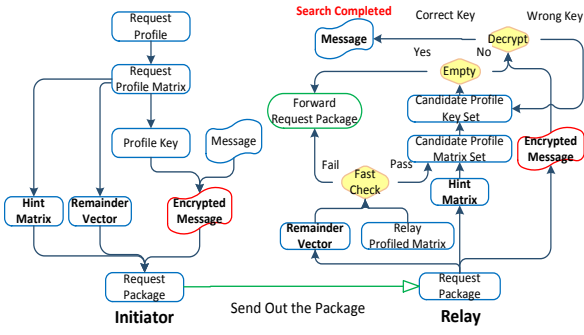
Request Profile

Request Profile Matrix

Profile Key

Message

Hint Matrix

Remainder Vector

Encrypted Message

Request Package

Initiator

Send Out the Package

Search Completed

Correct Key

Wrong Key

Message

Yes

No

Decrypt

Empty

Forward Request Package

Candidate Profile Key Set

Candidate Profile Matrix Set

Encrypted Message

Fail

Pass

Fast Check

Hint Matrix

Remainder Vector

Relay Profiled Matrix

Request Package

Relay